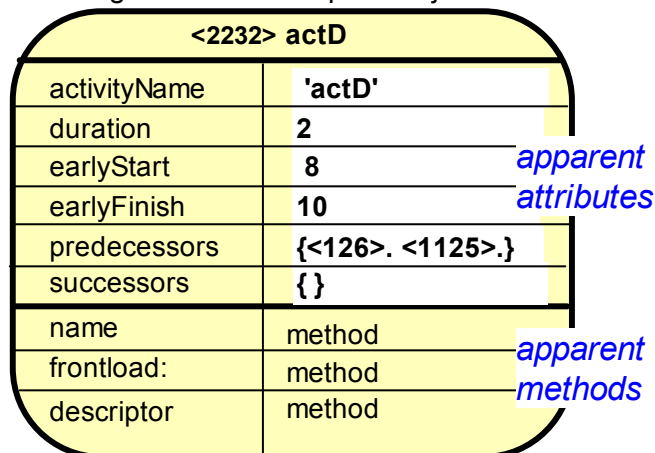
<2232> actD

| | |
|---|---|
| activityName | 'actD' |
| duration | 2 |
| earlyStart | 8 |
| earlyFinish | 10 |
| predecessors | {<126>. <1125>.} |
| successors | { } |
| name | method |
| frontload: | method |
| descriptor | method |

apparent attributes

apparent methods